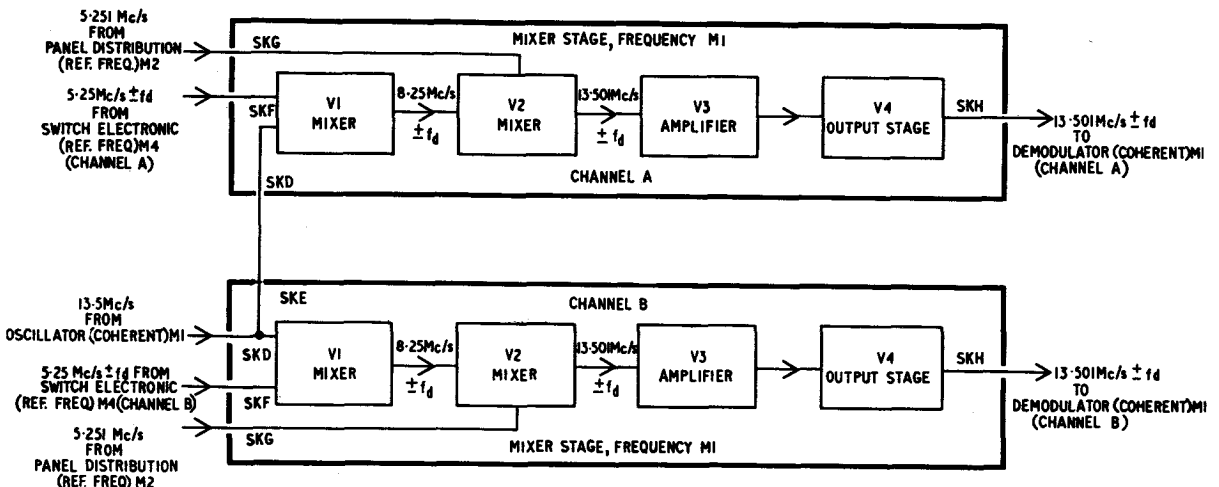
5·251 Mc/s
FROM
PANEL DISTRIBUTION
(REF. FREQ.)M2

SKG

MIXER STAGE, FREQUENCY M1

5·25Mc/s $\pm f_d$
FROM
SWITCH ELECTRONIC
(REF. FREQ)M4
(CHANNEL A)

SKF

V1
MIXER

8·25Mc/s
$\pm f_d$

V2
MIXER

13·501Mc/s
$\pm f_d$

V3
AMPLIFIER

V4
OUTPUT STAGE

SKH

13·501Mc/s $\pm f_d$
TO
DEMODULATOR (COHERENT)M1
(CHANNEL A)

SKD

CHANNEL A

13·5Mc/s
FROM
OSCILLATOR (COHERENT)M1

SKE

CHANNEL B

SKD

V1
MIXER

8·25Mc/s
$\pm f_d$

V2
MIXER

13·501Mc/s
$\pm f_d$

V3
AMPLIFIER

V4
OUTPUT STAGE

SKH

13·501Mc/s $\pm f_d$
TO
DEMODULATOR (COHERENT)M1
(CHANNEL B)

5·25 Mc/s $\pm f_d$ FROM
SWITCH ELECTRONIC
(REF. FREQ) M4(CHANNEL B)

SKF

5·251 Mc/s
FROM
PANEL DISTRIBUTION
(REF. FREQ) M2

SKG

MIXER STAGE, FREQUENCY M1